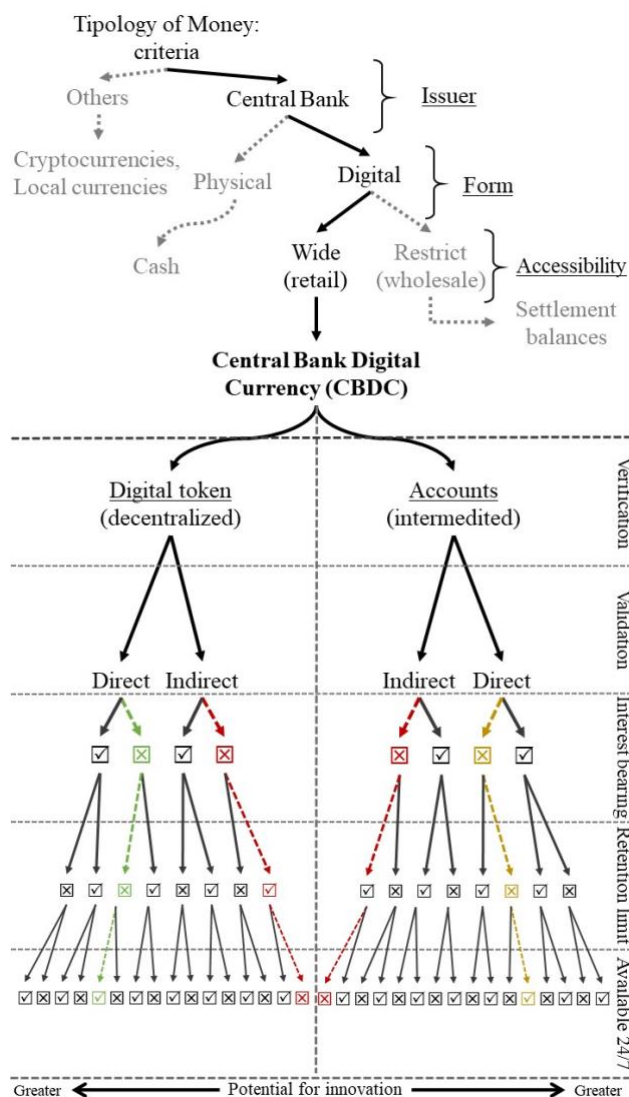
Tipology of Money: criteria

Others

Central Bank

Issuer

Cryptocurrencies, Local currencies

Physical

Digital

Form

Cash

Wide (retail)

Restrict (wholesale)

Accessibility

Settlement balances

Central Bank Digital Currency (CBDC)

Verification

Digital token (decentralized)

Accounts (intermedited)

Validation

Direct Indirect

Indirect Direct

Interest bearing

Retention limit

Available 24/7

Greater

Potential for innovation

Greater